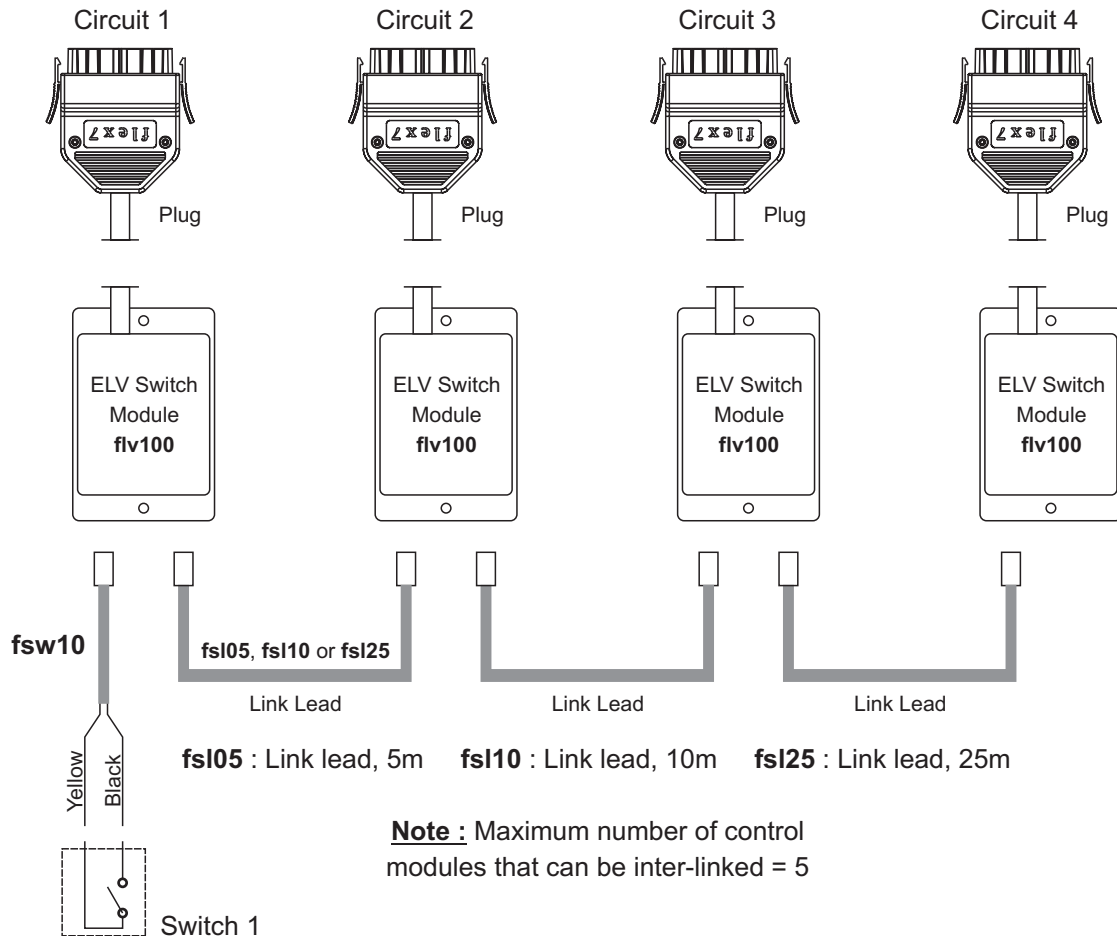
Circuit 1
Circuit 2
Circuit 3
Circuit 4

flex7
flex7
flex7
flex7

Plug
Plug
Plug
Plug

ELV Switch Module **flv100**
ELV Switch Module **flv100**
ELV Switch Module **flv100**
ELV Switch Module **flv100**

**fsw10**

**fsl05**, **fsl10** or **fsl25**

Link Lead
Link Lead
Link Lead

Yellow
Black

**fsl05** : Link lead, 5m **fsl10** : Link lead, 10m **fsl25** : Link lead, 25m

**Note :** Maximum number of control modules that can be inter-linked = 5

Switch 1